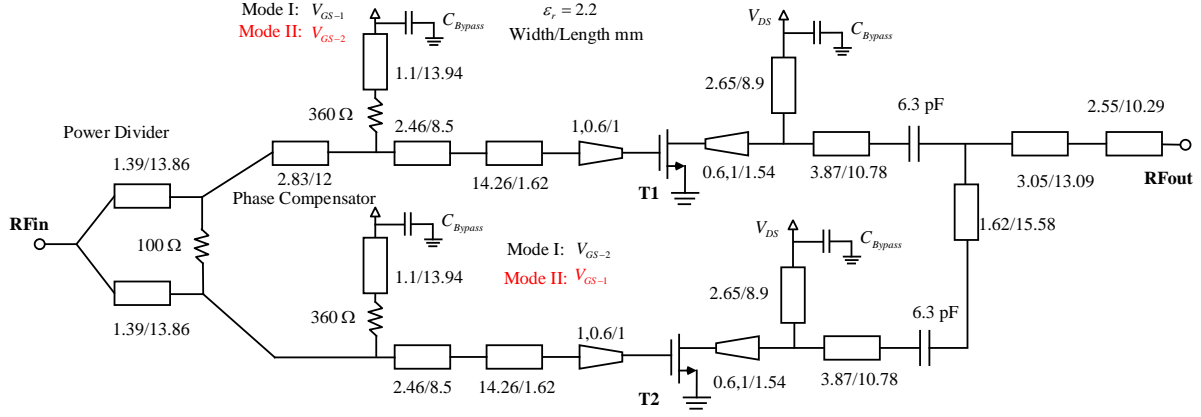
Mode I: $V_{GS-1}$
Mode II: $V_{GS-2}$
$C_{Bypass}$
$\varepsilon_r = 2.2$
Width/Length mm
$V_{DS}$
$C_{Bypass}$
1.1/13.94
2.65/8.9
6.3 pF
2.55/10.29
360 Ω
2.46/8.5
1,0.6/1
Power Divider
1.39/13.86
2.83/12
14.26/1.62
0.6,1/1.54
3.87/10.78
3.05/13.09
RFout
T1
RFin
Phase Compensator
$C_{Bypass}$
100 Ω
Mode I: $V_{GS-2}$
Mode II: $V_{GS-1}$
$V_{DS}$
$C_{Bypass}$
1.62/15.58
1.1/13.94
2.65/8.9
1.39/13.86
360 Ω
6.3 pF
1,0.6/1
2.46/8.5
14.26/1.62
0.6,1/1.54
3.87/10.78
T2